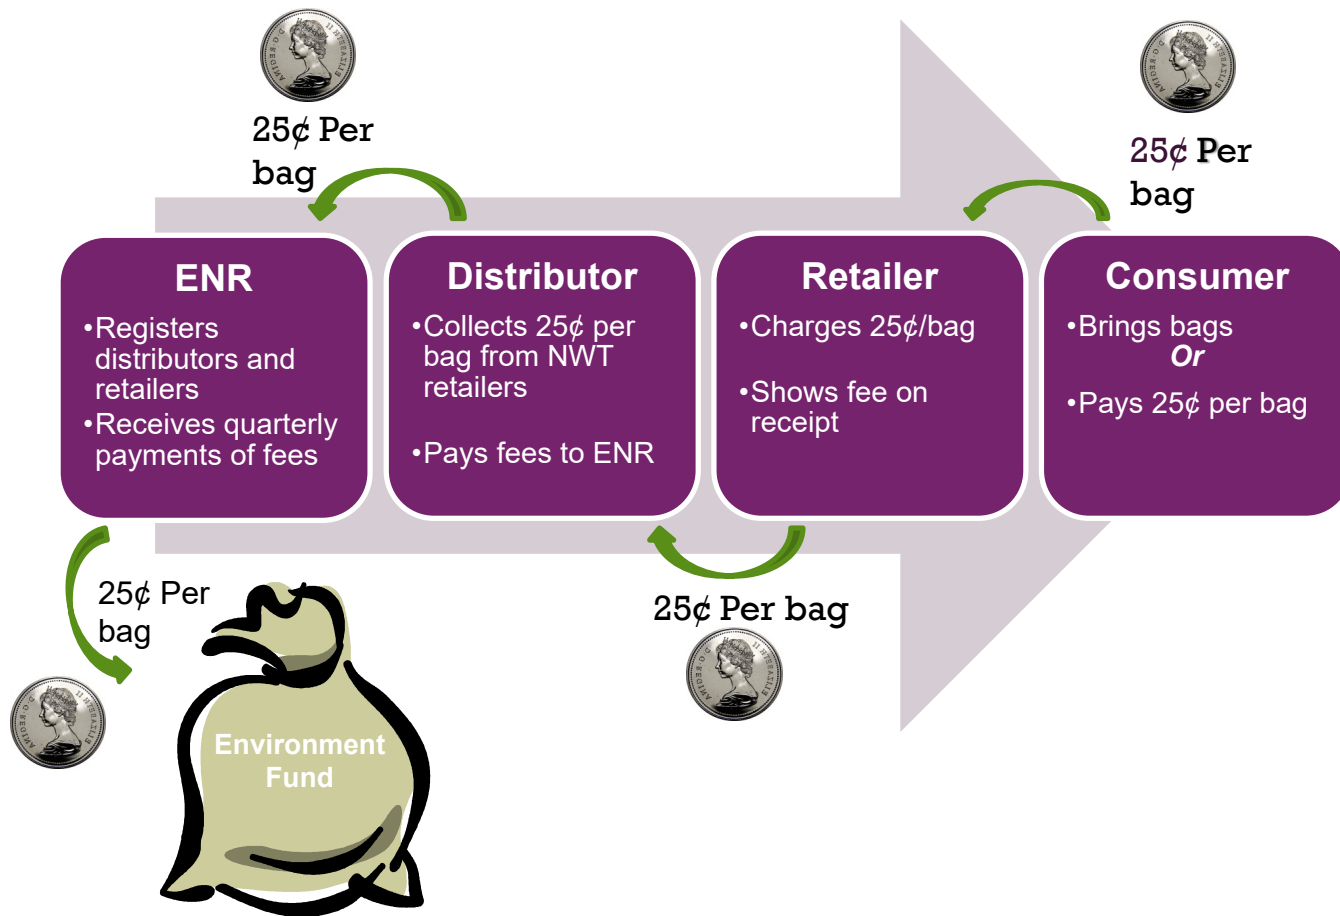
25¢ Per bag

25¢ Per bag

ENR
•Registers distributors and retailers
•Receives quarterly payments of fees

Distributor
•Collects 25¢ per bag from NWT retailers

•Pays fees to ENR

Retailer
•Charges 25¢/bag

•Shows fee on receipt

Consumer
•Brings bags
Or
•Pays 25¢ per bag

25¢ Per bag

25¢ Per bag

Environment Fund